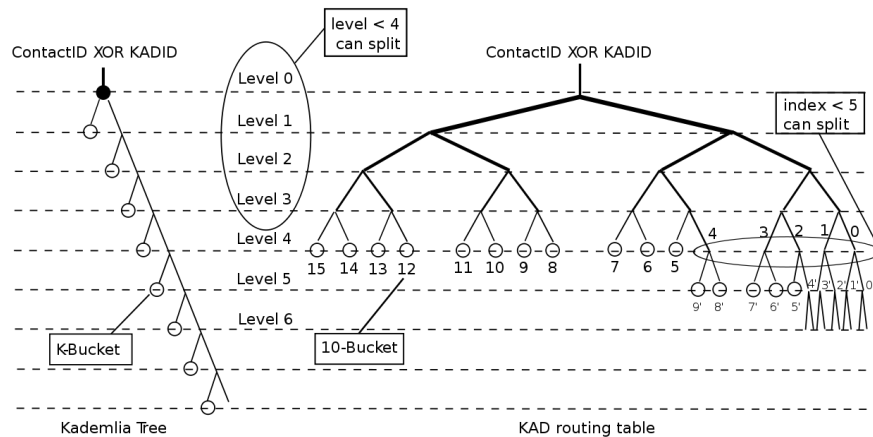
ContactID XOR KADID

level < 4
can split

Level 0
Level 1
Level 2
Level 3
Level 4
Level 5
Level 6

ContactID XOR KADID

index < 5
can split

4 3 2 1 0

15 14 13 12 11 10 9 8 7 6 5

9' 8' 7' 6' 5' 4' 3' 2' 1' 0'

K-Bucket

10-Bucket

Kademlia Tree

KAD routing table